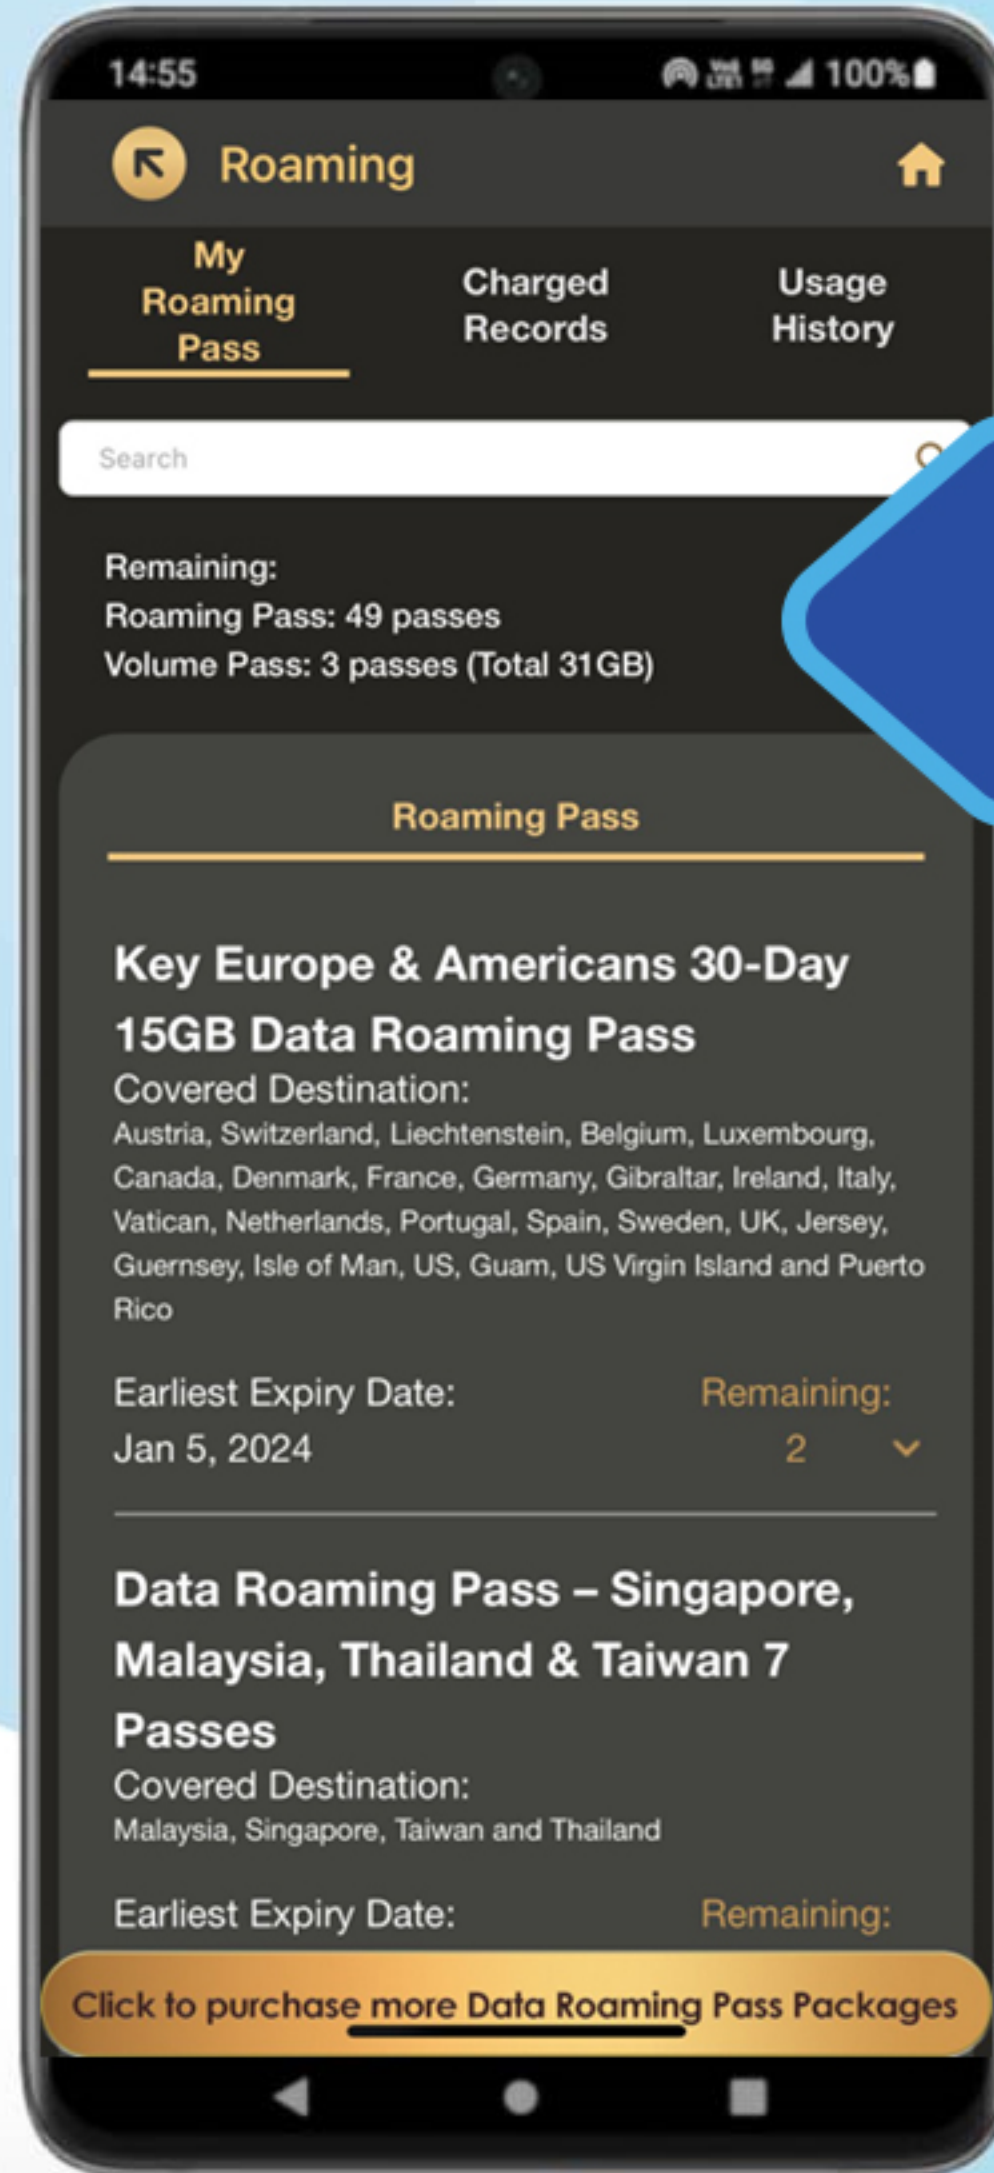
14:55 100%

Roaming

My Roaming Pass

Charged Records

Usage History

Search

Remaining:
Roaming Pass: 49 passes
Volume Pass: 3 passes (Total 31GB)

Roaming Pass

Key Europe & Americans 30-Day 15GB Data Roaming Pass
Covered Destination:
Austria, Switzerland, Liechtenstein, Belgium, Luxembourg, Canada, Denmark, France, Germany, Gibraltar, Ireland, Italy, Vatican, Netherlands, Portugal, Spain, Sweden, UK, Jersey, Guernsey, Isle of Man, US, Guam, US Virgin Island and Puerto Rico

Earliest Expiry Date:
Jan 5, 2024

Remaining:
2

Data Roaming Pass – Singapore, Malaysia, Thailand & Taiwan 7 Passes
Covered Destination:
Malaysia, Singapore, Taiwan and Thailand

Earliest Expiry Date:

Remaining:

Click to purchase more Data Roaming Pass Packages